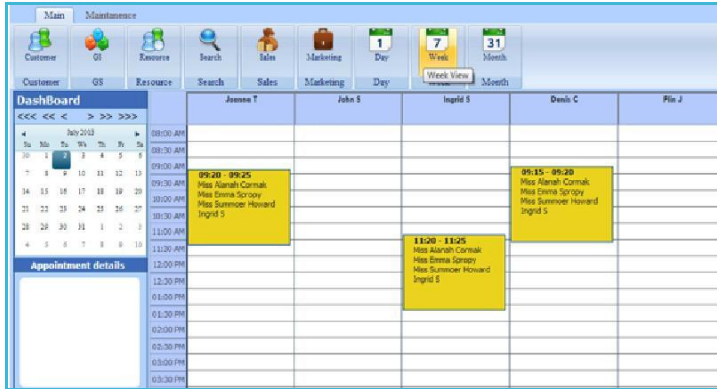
Main Maintenance

Customer | GS | Resource | Search | Sales | Marketing | Day | Week | Month

Customer GS Resource Search Sales Marketing Day Week View Month

1 7 31

DashBoard

<<< << < > >> >>>

July 2013

| Su | Mo | Tu | We | Th | Fr | Sa |
|---|---|---|---|---|---|---|
| 30 | 1 | 2 | 3 | 4 | 5 | 6 |
| 7 | 8 | 9 | 10 | 11 | 12 | 13 |
| 14 | 15 | 16 | 17 | 18 | 19 | 20 |
| 21 | 22 | 23 | 24 | 25 | 26 | 27 |
| 28 | 29 | 30 | 31 | 1 | 2 | 3 |
| 4 | 5 | 6 | 7 | 8 | 9 | 10 |

Appointment details

Joanne T | John S | Ingrid S | Denis C | Fin J

08:00 AM
08:30 AM
09:00 AM
09:30 AM
10:00 AM
10:30 AM
11:00 AM
11:30 AM
12:00 PM
12:30 PM
01:00 PM
01:30 PM
02:00 PM
02:30 PM
03:00 PM
03:30 PM

09:20 - 09:25
Miss Alanah Cormak
Miss Emma Sprooy
Miss Summoer Howard
Ingrid S

11:20 - 11:25
Miss Alanah Cormak
Miss Emma Sproay
Miss Summoer Howard
Ingrid S

09:15 - 09:20
Miss Alanah Cormak
Miss Emma Sproay
Miss Summoer Howard
Ingrid S